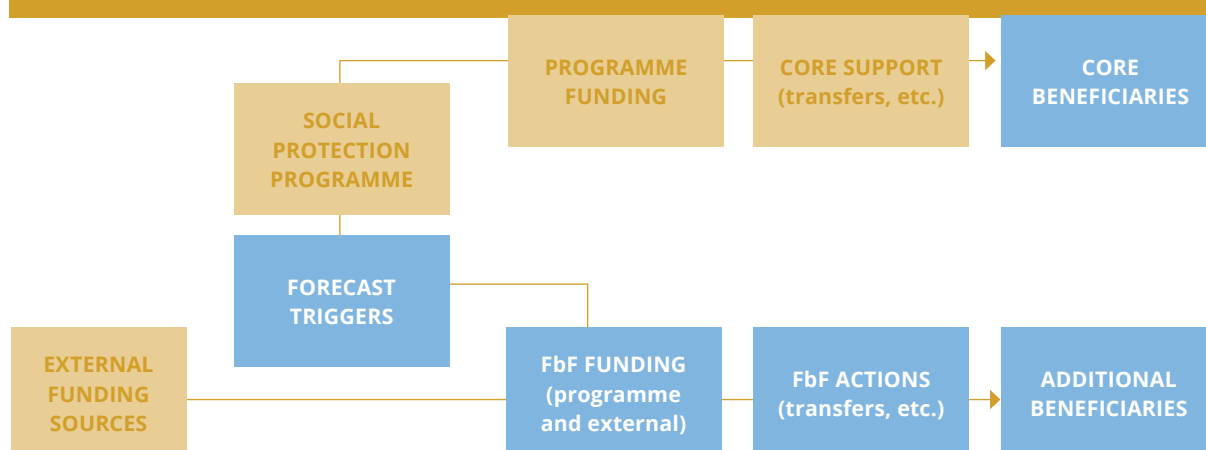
PROGRAMME FUNDING

CORE SUPPORT (transfers, etc.)

CORE BENEFICIARIES

SOCIAL PROTECTION PROGRAMME

FORECAST TRIGGERS

EXTERNAL FUNDING SOURCES

FbF FUNDING (programme and external)

FbF ACTIONS (transfers, etc.)

ADDITIONAL BENEFICIARIES